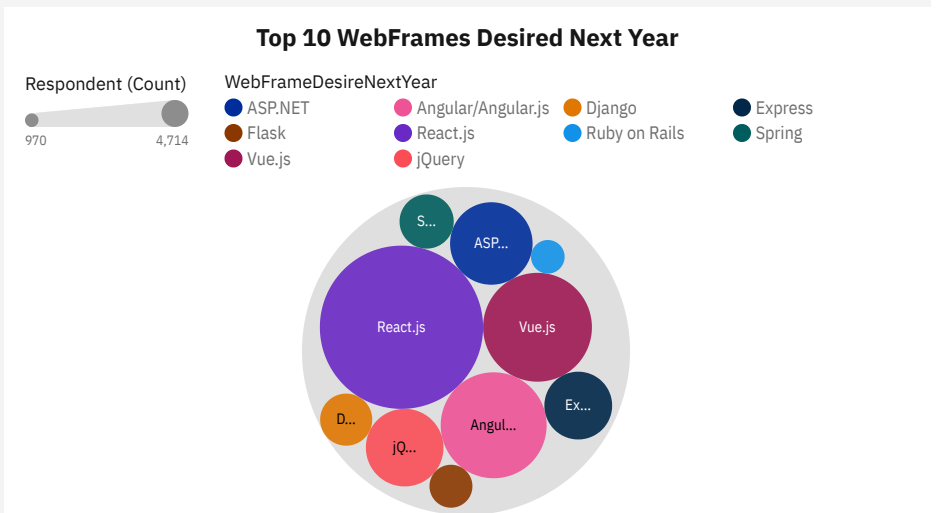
Top 10 WebFrames Desired Next Year

Respondent (Count)
970
4,714

WebFrameDesireNextYear
ASP.NET
Angular/Angular.js
Django
Express
Flask
React.js
Ruby on Rails
Spring
Vue.js
jQuery

S...
ASP...
React.js
Vue.js
Ex...
D...
jQ...
Angul...